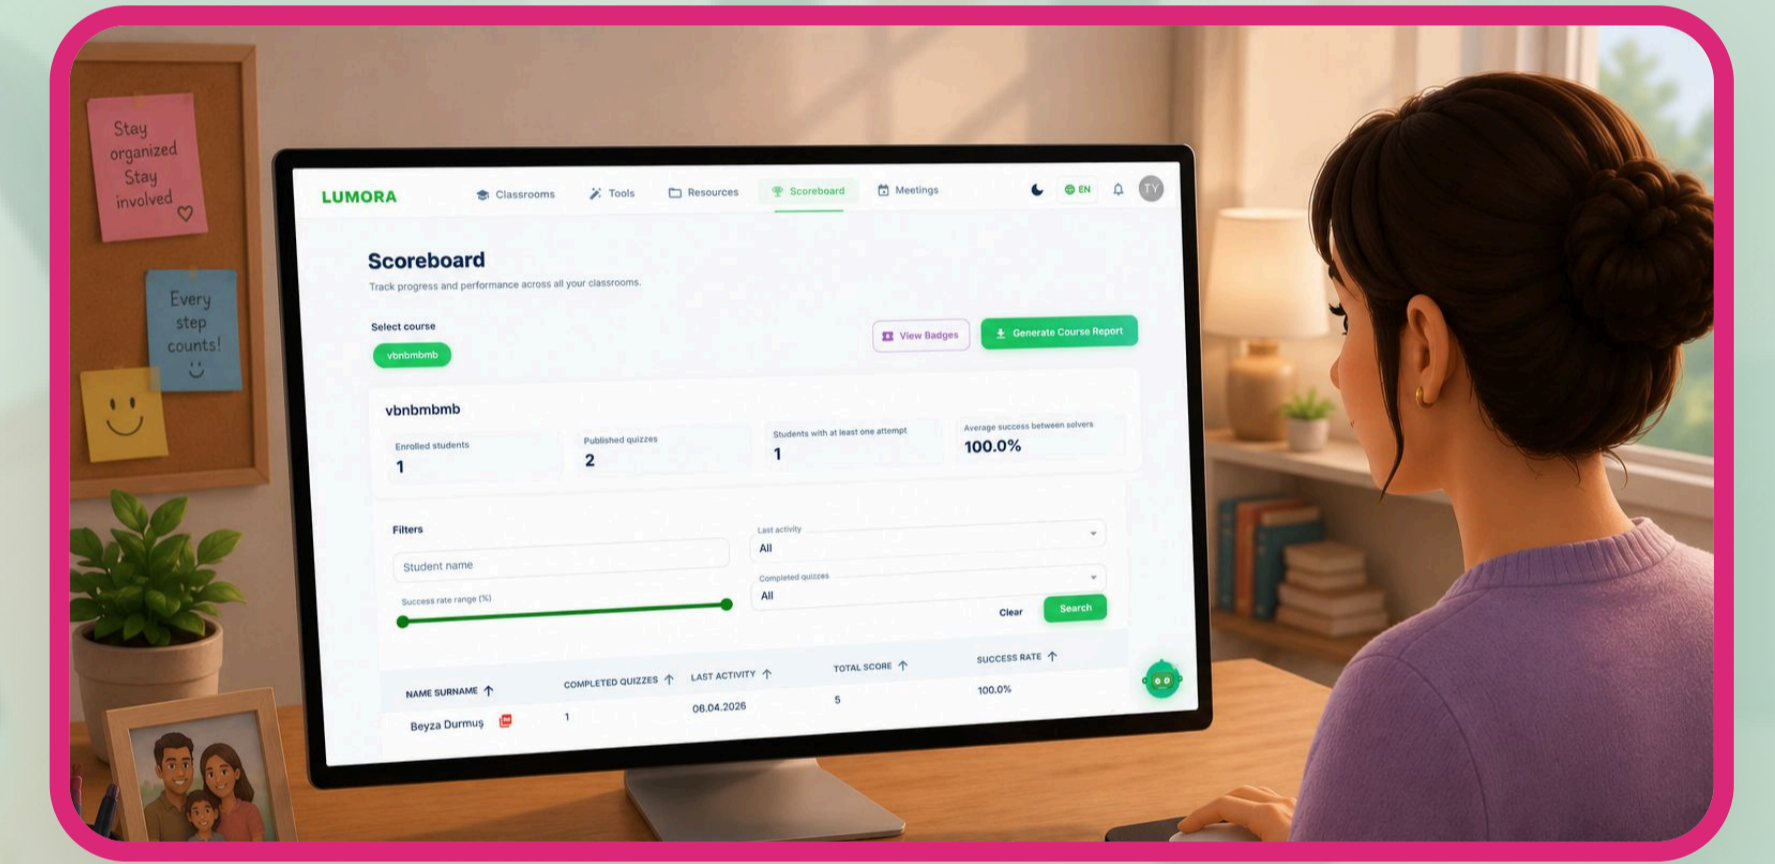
Stay organized Stay involved ♡

Every step counts!

LUMORA
Classrooms
Tools
Resources
Scoreboard
Meetings
EN
TY

Scoreboard
Track progress and performance across all your classrooms.

Select course
vbnbmbmb

View Badges
Generate Course Report

vbnbmbmb

Enrolled students
1

Published quizzes
2

Students with at least one attempt
1

Average success between solvers
100.0%

Filters
Student name
Success rate range (%)

Last activity
All

Completed quizzes
All

Clear
Search

| NAME SURNAME | COMPLETED QUIZZES | LAST ACTIVITY | TOTAL SCORE | SUCCESS RATE |
|---|---|---|---|---|
| Beyza Durmuş | 1 | 06.04.2026 | 5 | 100.0% |